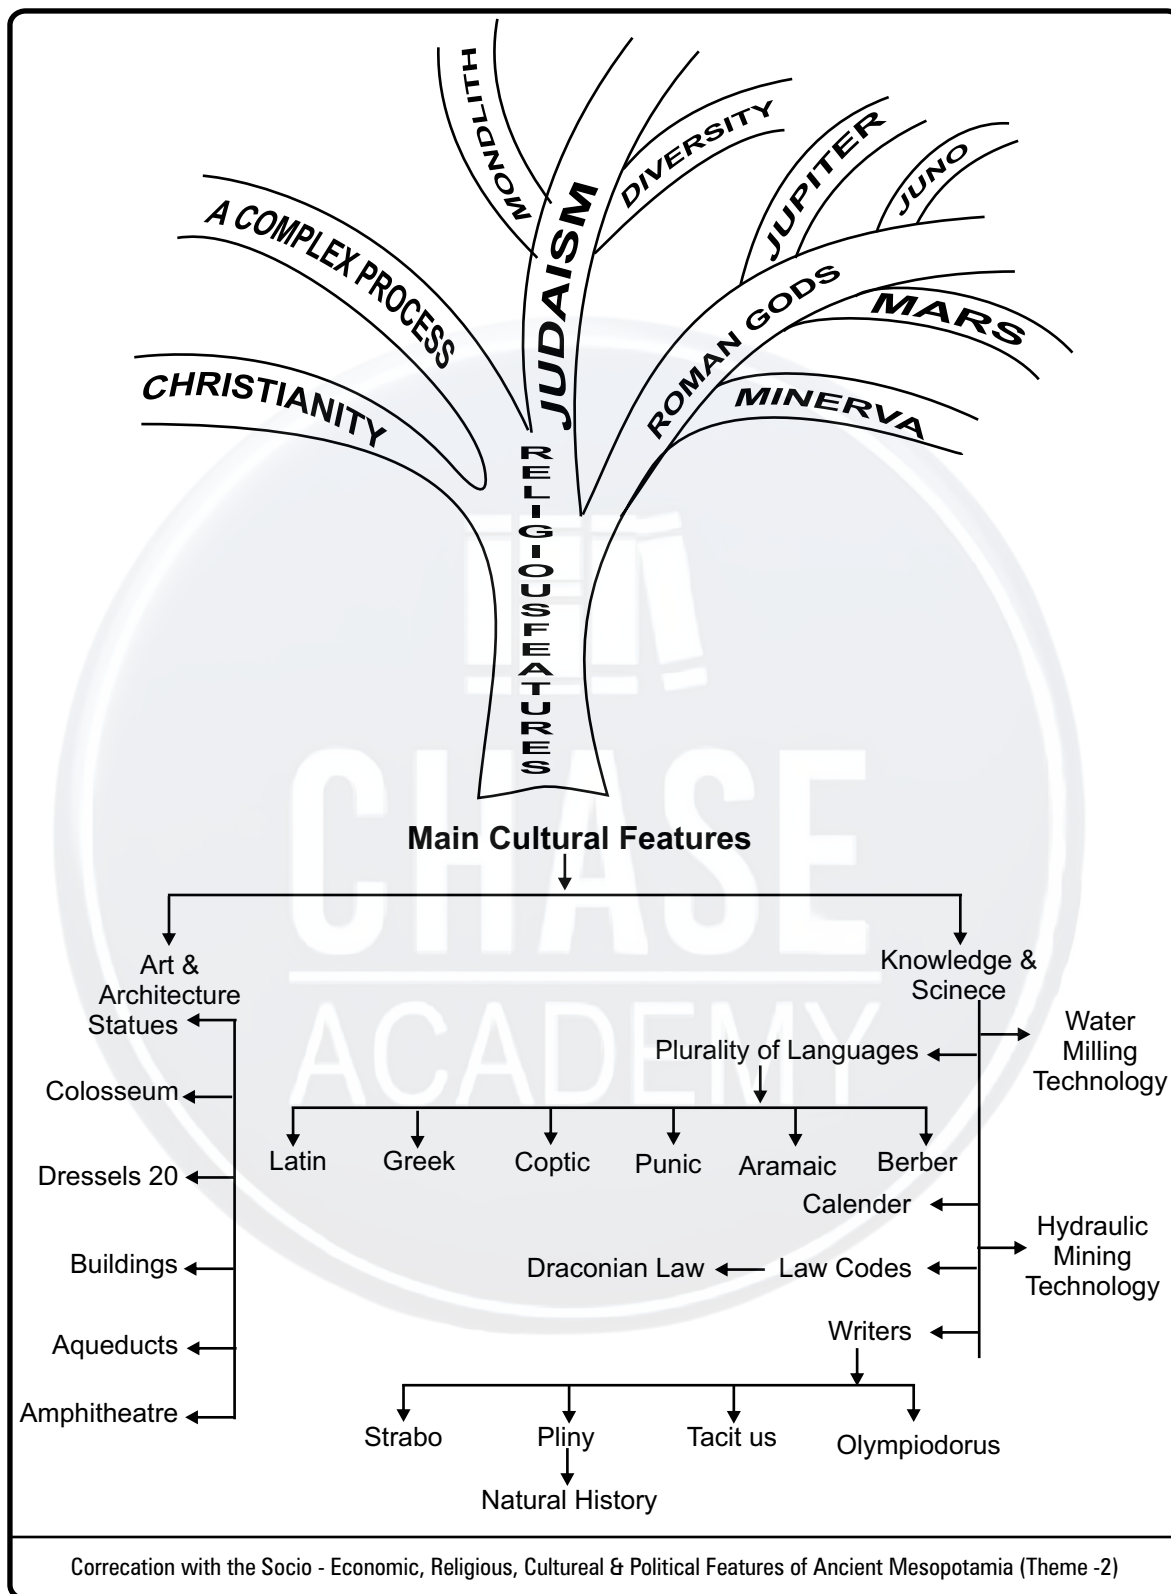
MONDLITH

DIVERSITY

JUDAISM

A COMPLEX PROCESS

JUPITER

JUNO

ROMAN GODS

MARS

CHRISTIANITY

MINERVA

RELIGIOUSFEATURES

CHASE ACADEMY

Main Cultural Features

Art & Architecture

Knowledge & Scinece

Statues

Colosseum

Dressels 20

Buildings

Aqueducts

Amphitheatre

Water Milling Technology

Plurality of Languages

Latin

Greek

Coptic

Punic

Aramaic

Berber

Calender

Hydraulic Mining Technology

Draconian Law

Law Codes

Writers

Strabo

Pliny

Natural History

Tacit us

Olympiodorus

Correcation with the Socio - Economic, Religious, Cultureal & Political Features of Ancient Mesopotamia (Theme -2)